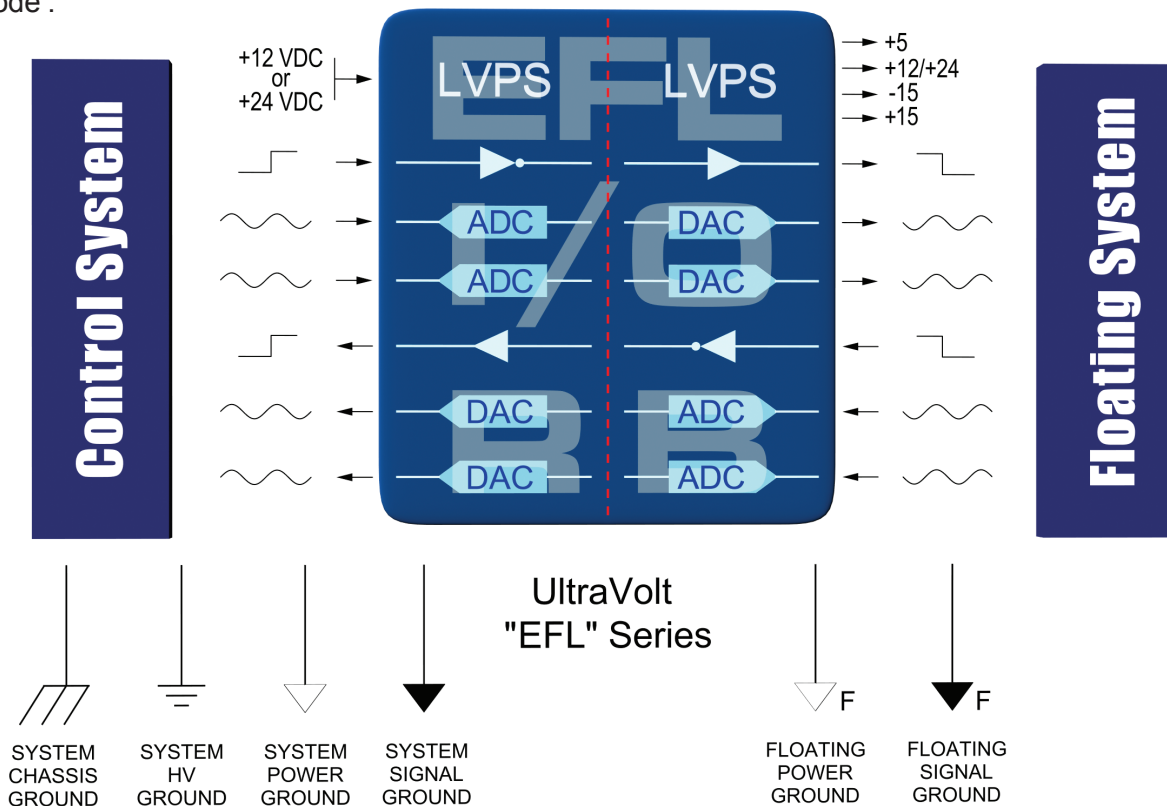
ode :

Control System

+12 VDC or +24 VDC

EFL

LVPS

LVPS

+5
+12/+24
-15
+15

I/O

ADC

DAC

ADC

DAC

DAC

ADC

DAC

ADC

B

B

Floating System

UltraVolt "EFL" Series

F

F

SYSTEM CHASSIS GROUND

SYSTEM HV GROUND

SYSTEM POWER GROUND

SYSTEM SIGNAL GROUND

FLOATING POWER GROUND

FLOATING SIGNAL GROUND